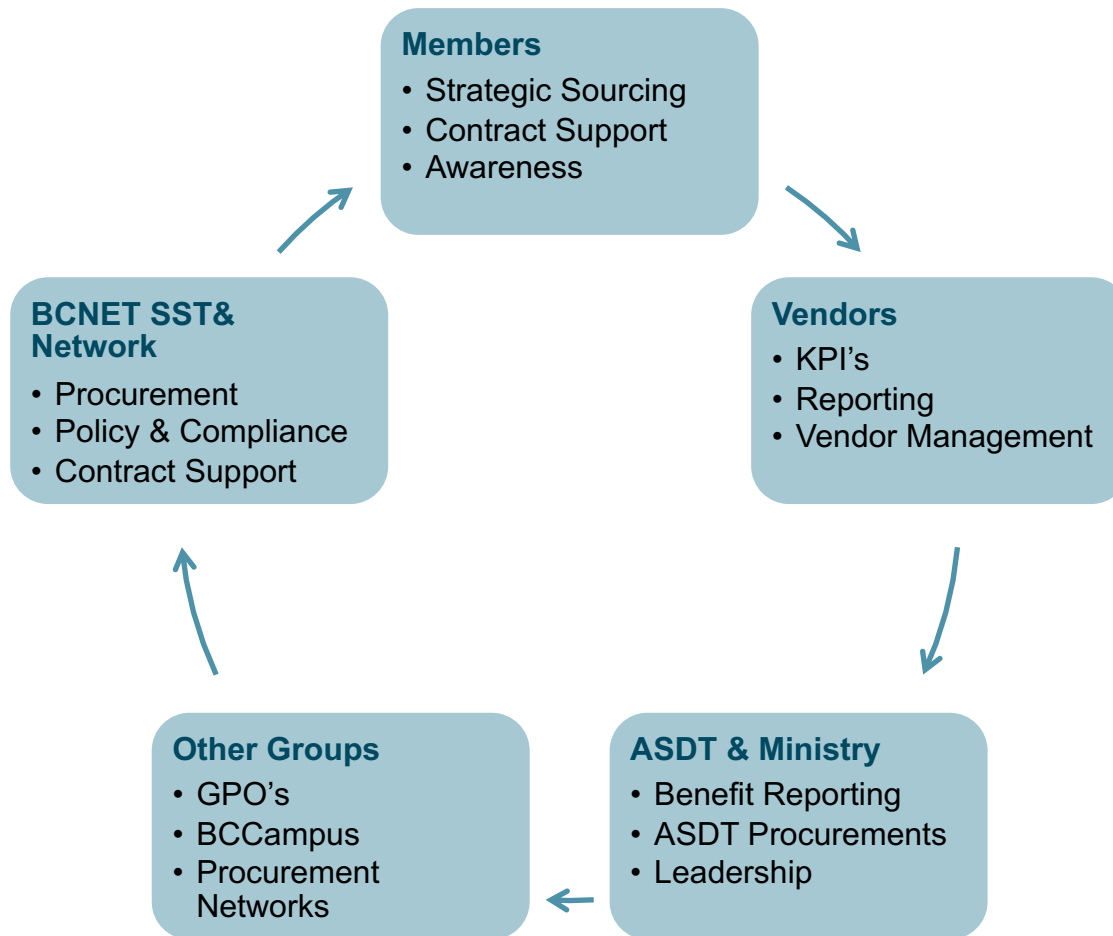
Members
• Strategic Sourcing
• Contract Support
• Awareness

Vendors
• KPI’s
• Reporting
• Vendor Management

ASDT & Ministry
• Benefit Reporting
• ASDT Procurements
• Leadership

Other Groups
• GPO’s
• BCCampus
• Procurement Networks

BCNET SST& Network
• Procurement
• Policy & Compliance
• Contract Support